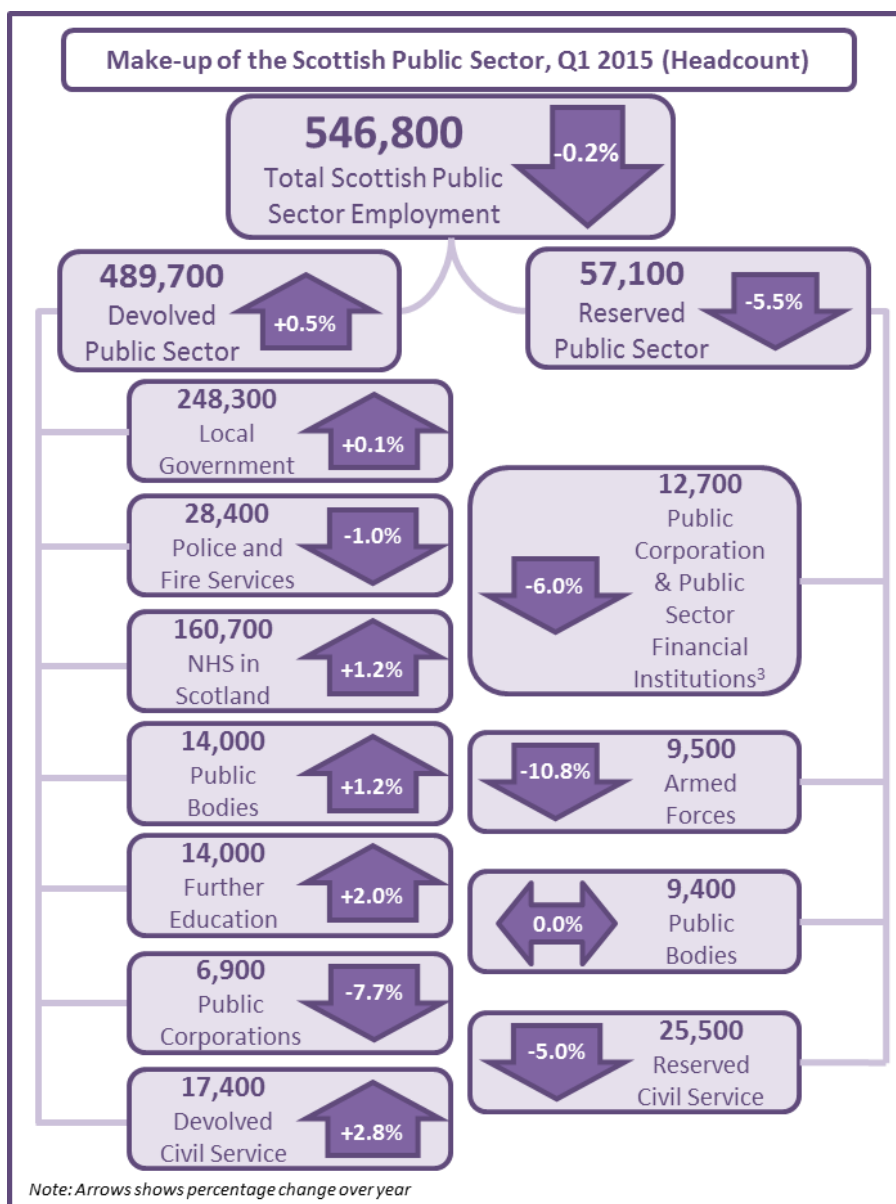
Make-up of the Scottish Public Sector, Q1 2015 (Headcount)

546,800
Total Scottish Public Sector Employment
-0.2%

489,700
Devolved Public Sector
+0.5%

57,100
Reserved Public Sector
-5.5%

248,300
Local Government
+0.1%

28,400
Police and Fire Services
-1.0%

160,700
NHS in Scotland
+1.2%

14,000
Public Bodies
+1.2%

14,000
Further Education
+2.0%

6,900
Public Corporations
-7.7%

17,400
Devolved Civil Service
+2.8%

12,700
Public Corporation & Public Sector Financial Institutions$^3$
-6.0%

9,500
Armed Forces
-10.8%

9,400
Public Bodies
0.0%

25,500
Reserved Civil Service
-5.0%

Note: Arrows shows percentage change over year